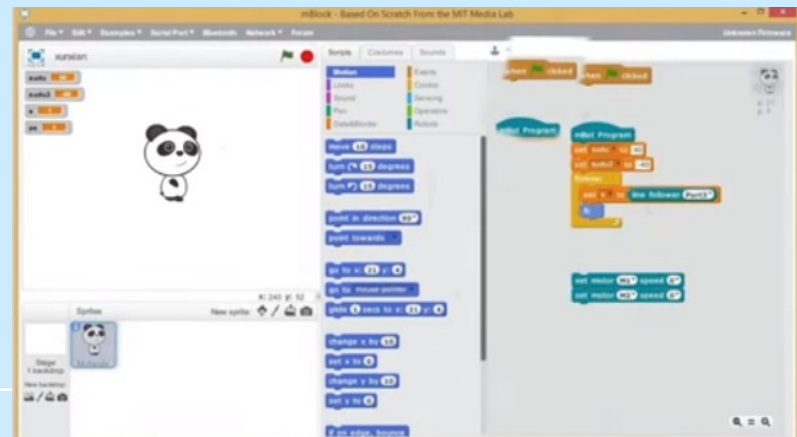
mBlock - Based On Scratch From the MIT Media Lab

File ▾ Edit ▾ Examples ▾ Serial Port ▾ Bluetooth Network ▾ Forum

Unknown Firmware

xunxian

Scripts Costumes Sounds

Motion
Looks
Sound
Pen
Data&Blocks

Events
Control
Sensing
Operators
Robots

move 10 steps
turn 15 degrees
turn 15 degrees
point in direction 90
point towards
go to x: 21 y: 6
go to mouse-pointer
glide 1 secs to x: 21 y: 6
change x by 10
set x to 0
change y by 10
set y to 0
if on edge, bounce

when clicked
when clicked

mBot Program
mBot Program
set to 40
set to -40
forever
set to line follower Port3
if

set motor M1 speed 0
set motor M2 speed 0

x: 240 y: 52

Sprites
New sprite:

Stage
1 backdrop
New backdrop:

xunxian